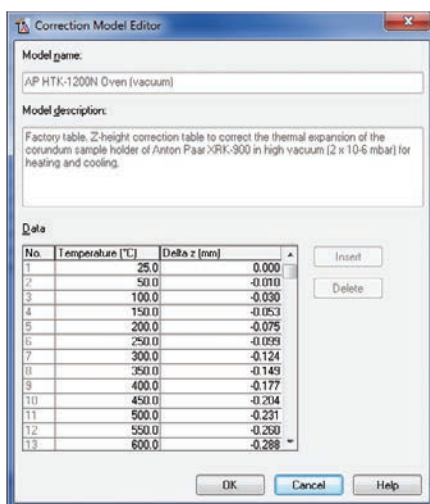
Correction Model Editor

Model name:

AP HTK-1200N Oven (vacuum)

Model description:

Factory table. Z-height correction table to correct the thermal expansion of the corundum sample holder of Anton Paar XRK-900 in high vacuum (2 x 10-6 mbar) for heating and cooling.

Data

| No. | Temperature [°C] | Delta z [mm] |
|---|---|---|
| 1 | 25.0 | 0.000 |
| 2 | 50.0 | -0.010 |
| 3 | 100.0 | -0.030 |
| 4 | 150.0 | -0.053 |
| 5 | 200.0 | -0.075 |
| 6 | 250.0 | -0.099 |
| 7 | 300.0 | -0.124 |
| 8 | 350.0 | -0.149 |
| 9 | 400.0 | -0.177 |
| 10 | 450.0 | -0.204 |
| 11 | 500.0 | -0.231 |
| 12 | 550.0 | -0.260 |
| 13 | 600.0 | -0.288 |

Insert

Delete

OK

Cancel

Help